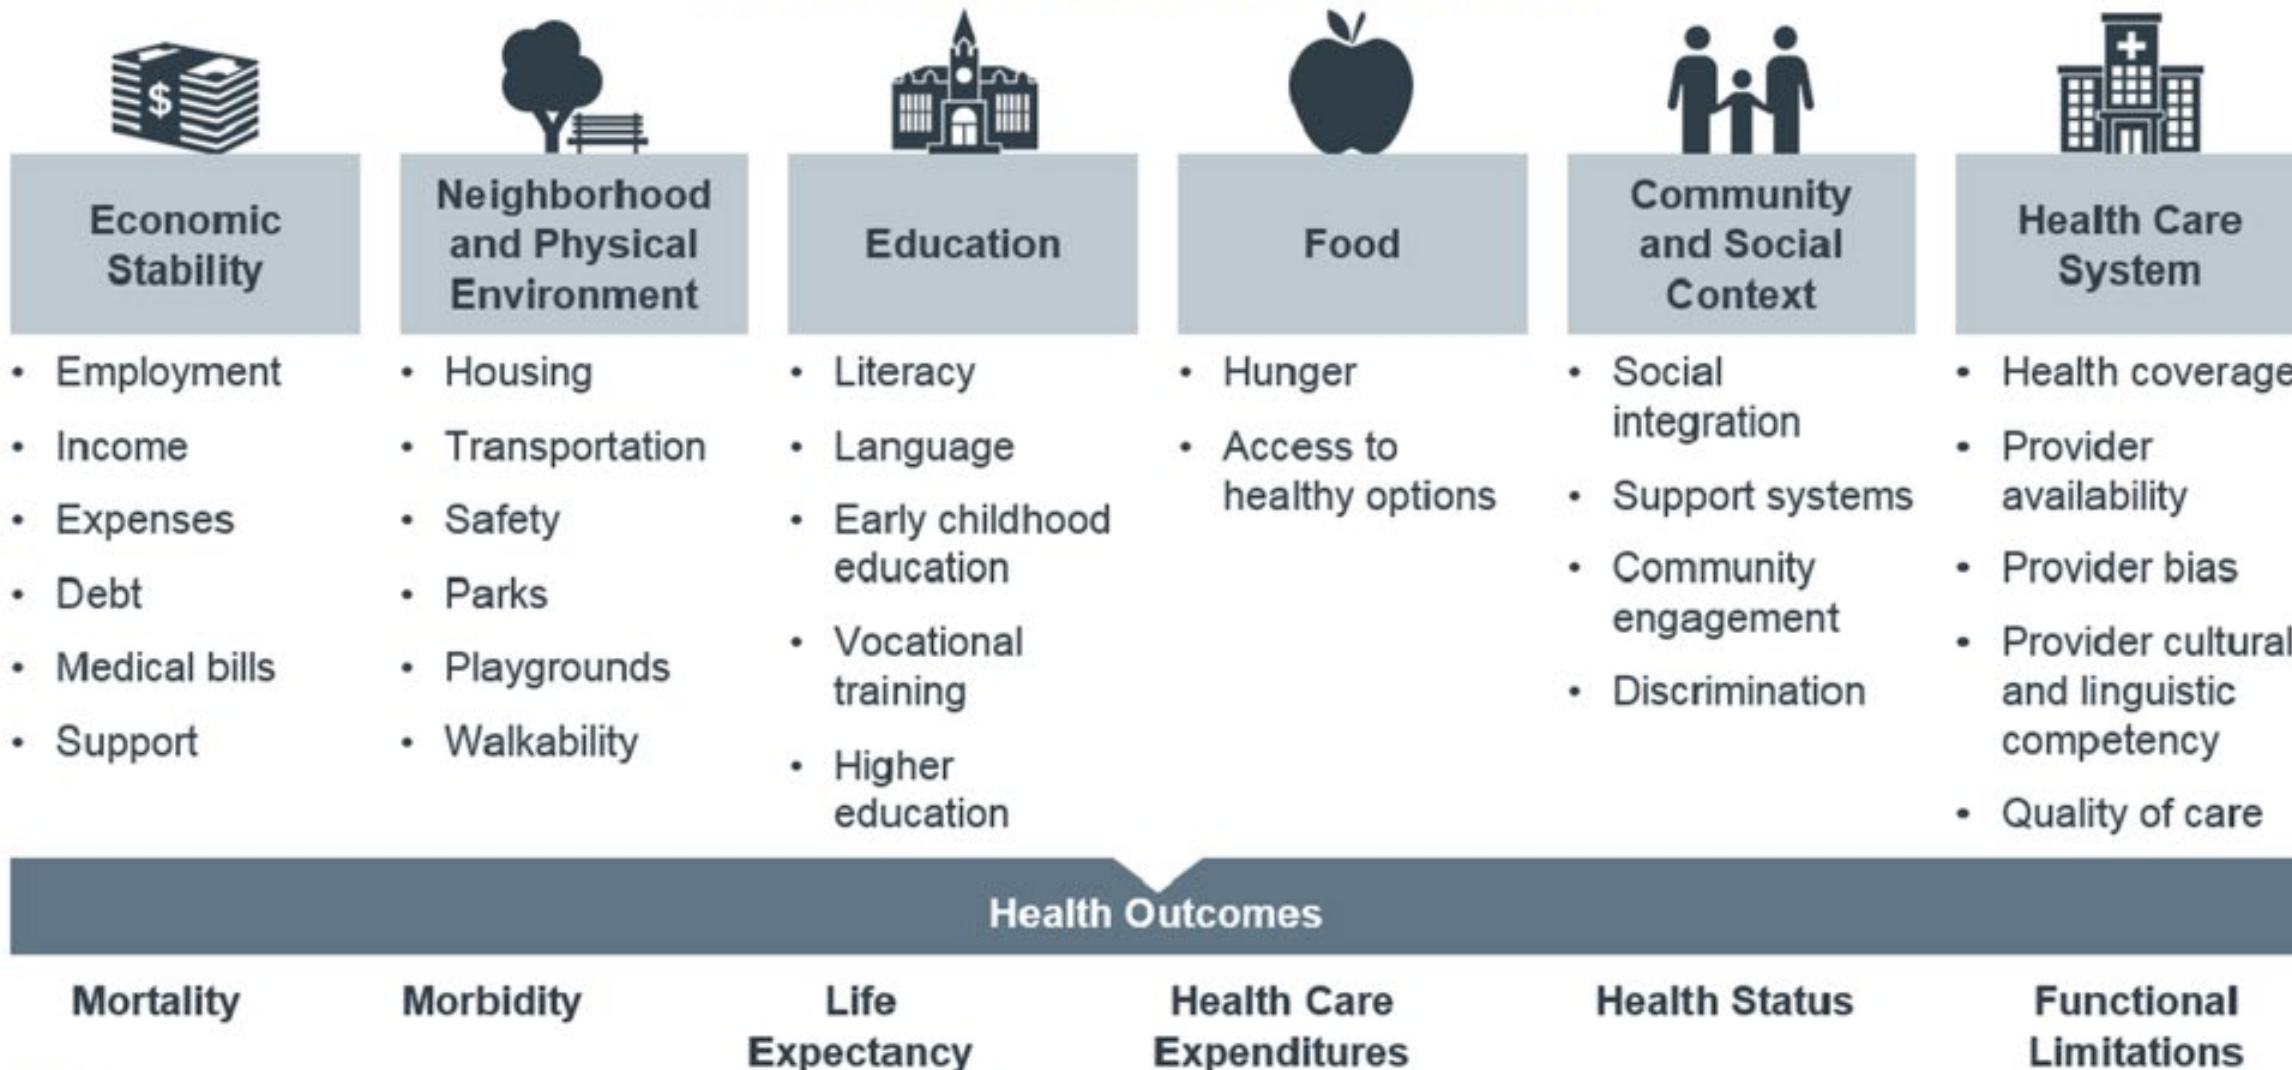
$

Economic Stability

- Employment
- Income
- Expenses
- Debt
- Medical bills
- Support

Neighborhood and Physical Environment

- Housing
- Transportation
- Safety
- Parks
- Playgrounds
- Walkability

Education

- Literacy
- Language
- Early childhood education
- Vocational training
- Higher education

Food

- Hunger
- Access to healthy options

Community and Social Context

- Social integration
- Support systems
- Community engagement
- Discrimination

Health Care System

- Health coverage
- Provider availability
- Provider bias
- Provider cultural and linguistic competency
- Quality of care

Health Outcomes

Mortality

Morbidity

Life Expectancy

Health Care Expenditures

Health Status

Functional Limitations